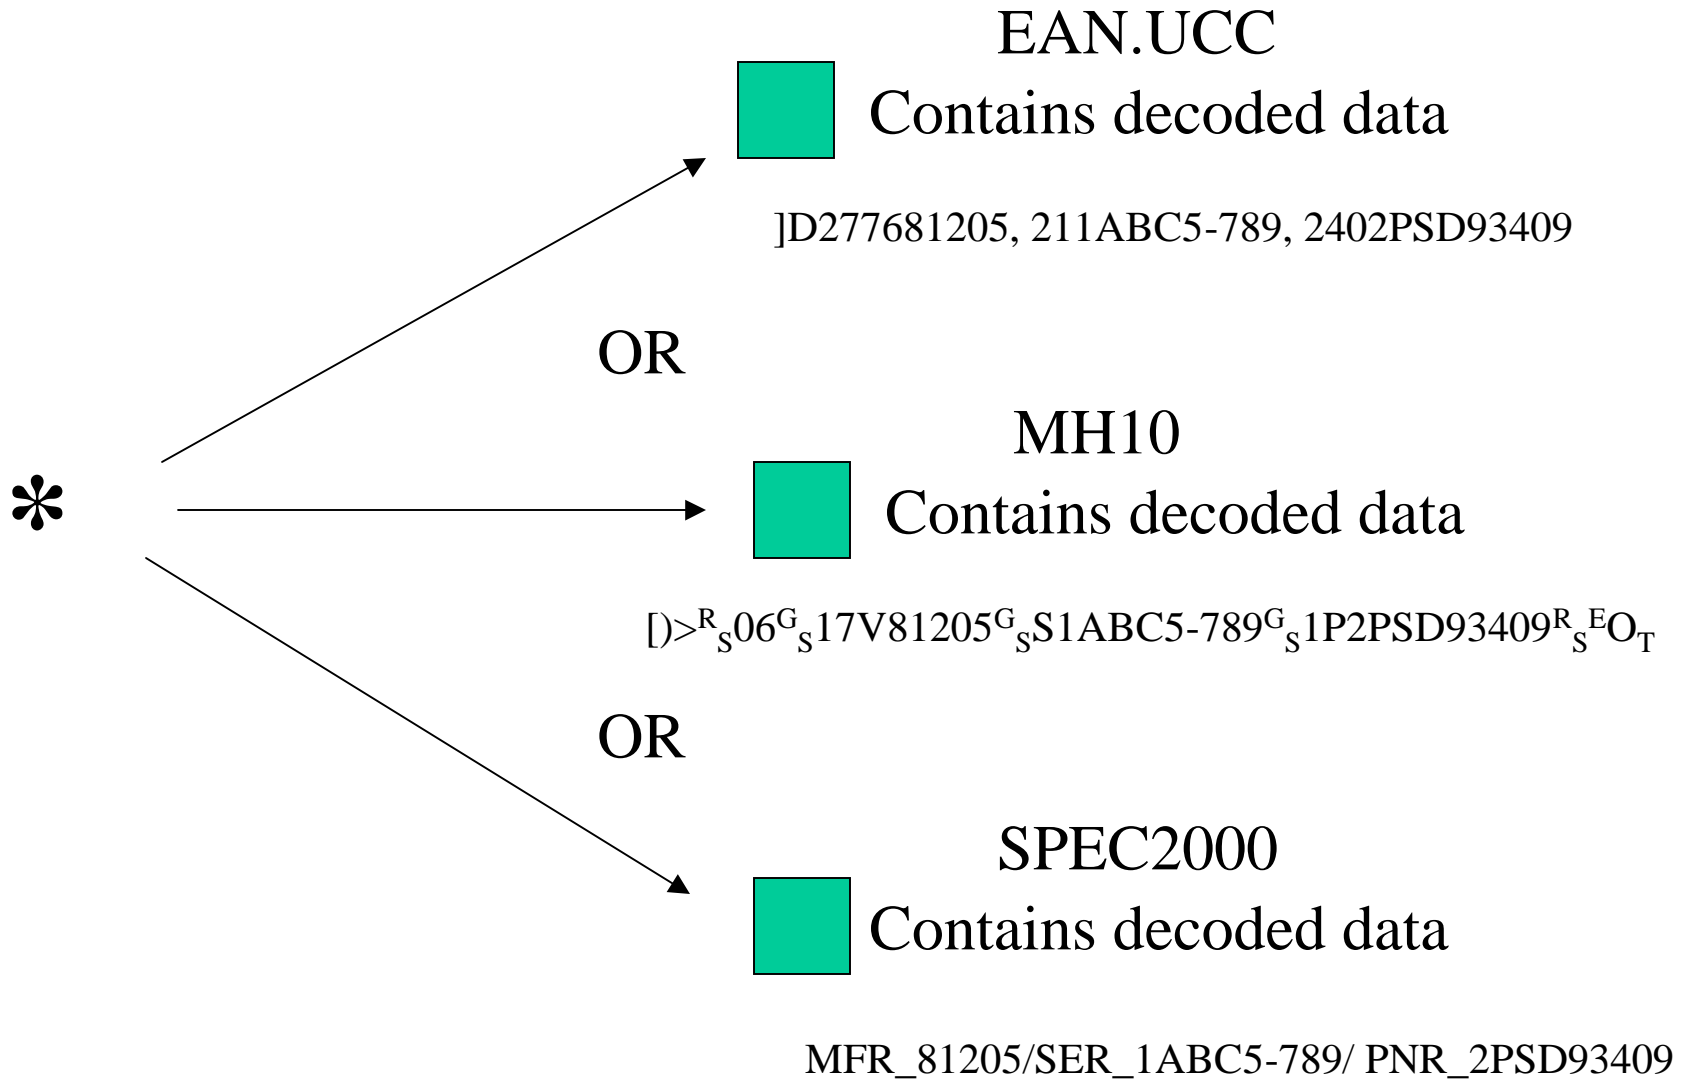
EAN.UCC
Contains decoded data

]D277681205, 211ABC5-789, 2402PSD93409

OR

*

MH10
Contains decoded data

[)>$^{R}{}_{S}$06$^{G}{}_{S}$17V81205$^{G}{}_{S}$S1ABC5-789$^{G}{}_{S}$1P2PSD93409$^{R}{}_{S}$$^{E}$O$_{T}$

OR

SPEC2000
Contains decoded data

MFR_81205/SER_1ABC5-789/ PNR_2PSD93409